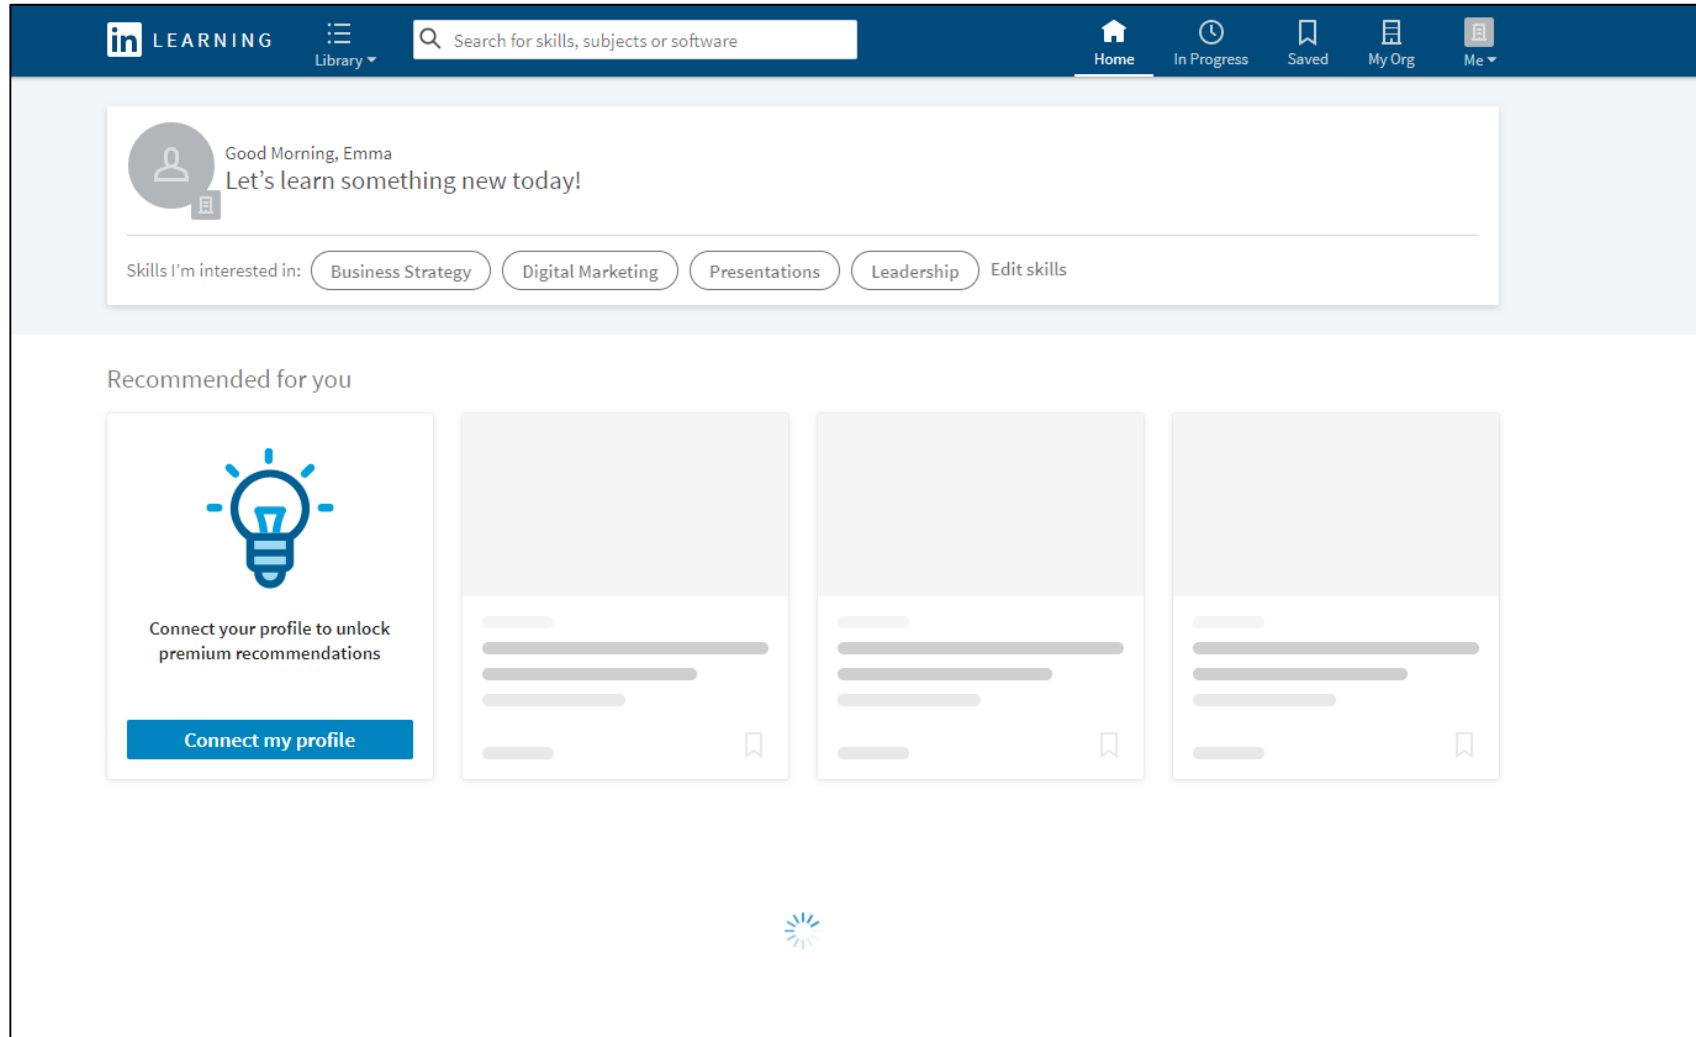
in LEARNING

Library

Search for skills, subjects or software

Home

In Progress

Saved

My Org

Me

Good Morning, Emma

Let's learn something new today!

Skills I'm interested in: Business Strategy Digital Marketing Presentations Leadership Edit skills

Recommended for you

Connect your profile to unlock premium recommendations

Connect my profile